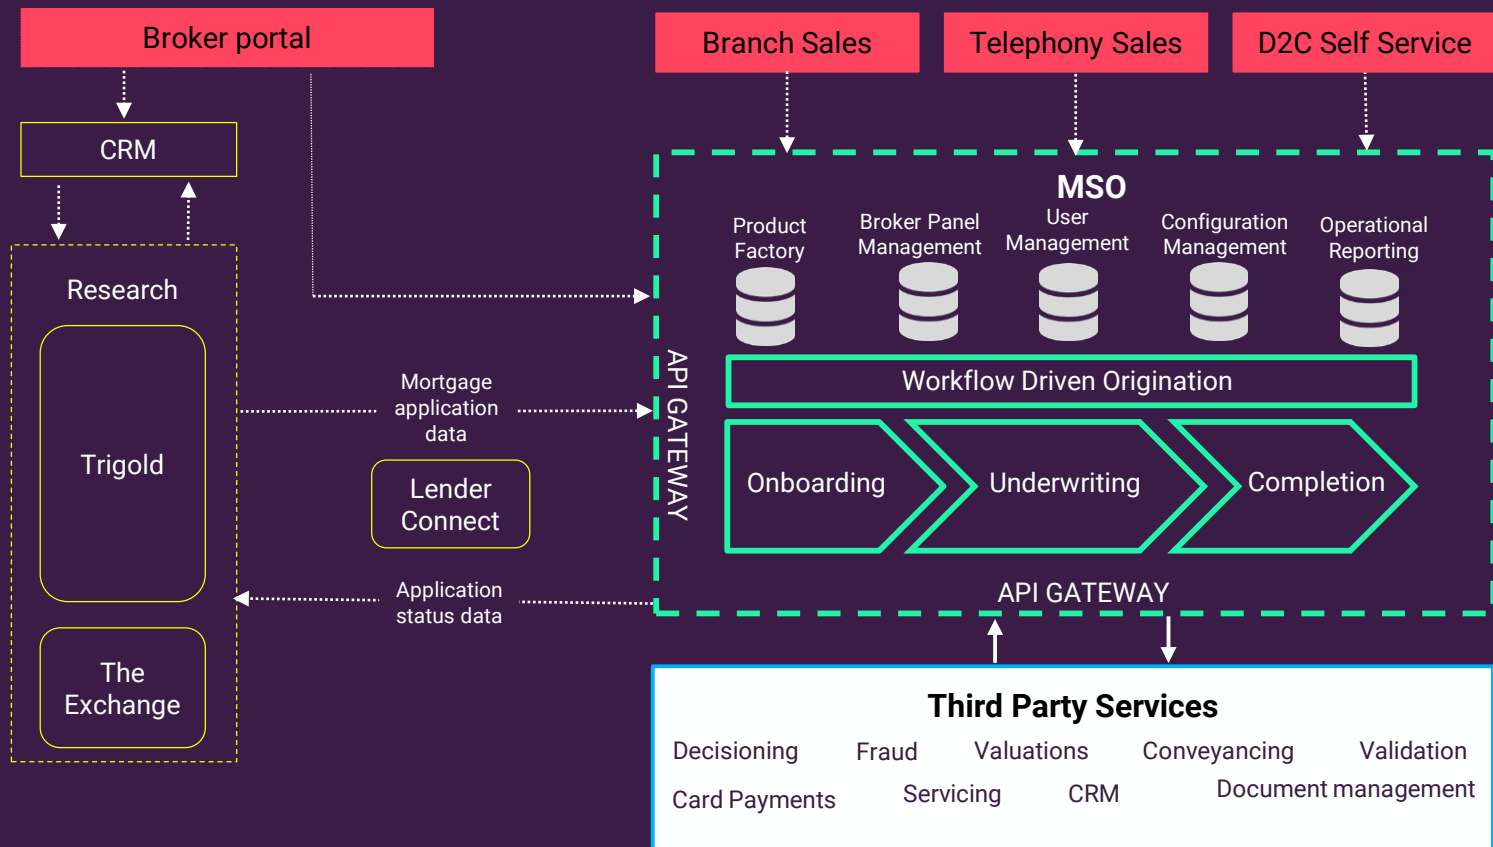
Broker portal

Branch Sales

Telephony Sales

D2C Self Service

CRM

Research

Trigold

The Exchange

Mortgage application data

Lender Connect

Application status data

MSO

Product Factory

Broker Panel Management

User Management

Configuration Management

Operational Reporting

API GATEWAY

Workflow Driven Origination

Onboarding

Underwriting

Completion

API GATEWAY

Third Party Services

Decisioning

Fraud

Valuations

Conveyancing

Validation

Card Payments

Servicing

CRM

Document management